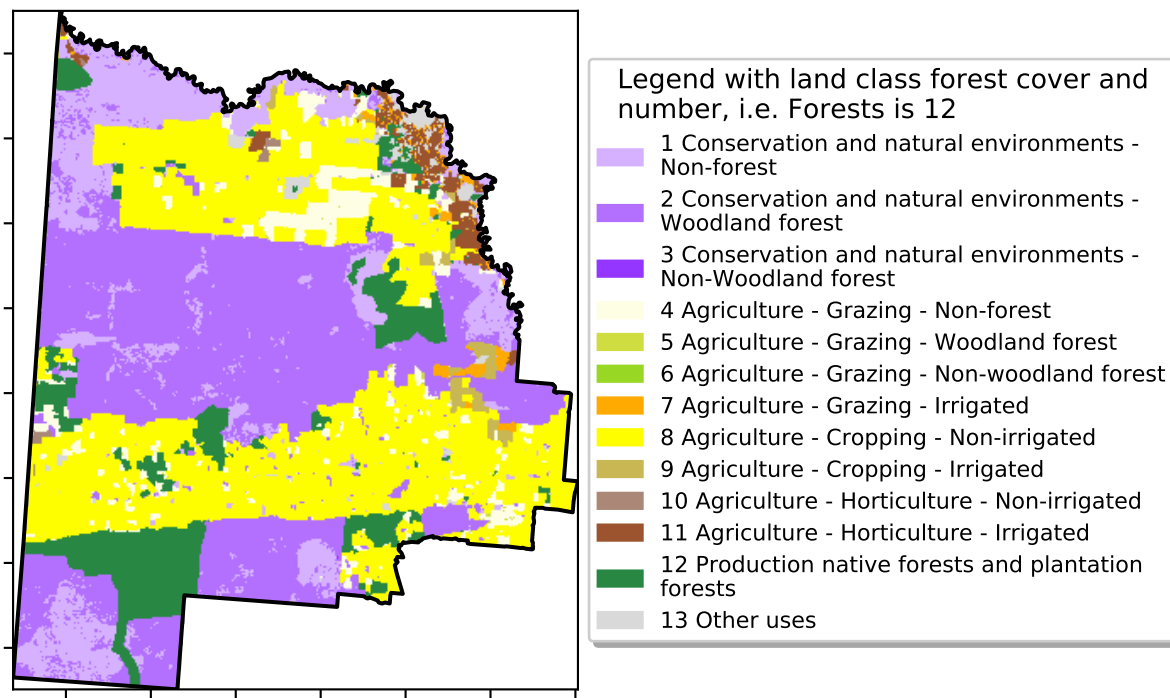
Legend with land class forest cover and number, i.e. Forests is 12

1 Conservation and natural environments - Non-forest

2 Conservation and natural environments - Woodland forest

3 Conservation and natural environments - Non-Woodland forest

4 Agriculture - Grazing - Non-forest

5 Agriculture - Grazing - Woodland forest

6 Agriculture - Grazing - Non-woodland forest

7 Agriculture - Grazing - Irrigated

8 Agriculture - Cropping - Non-irrigated

9 Agriculture - Cropping - Irrigated

10 Agriculture - Horticulture - Non-irrigated

11 Agriculture - Horticulture - Irrigated

12 Production native forests and plantation forests

13 Other uses